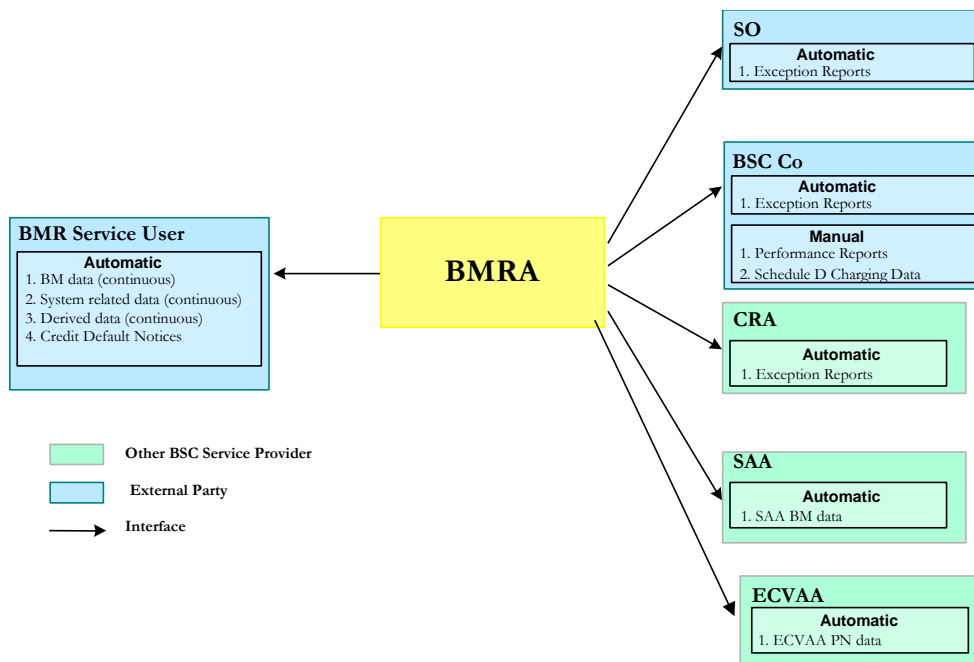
BMR Service User
Automatic
1. BM data (continuous)
2. System related data (continuous)
3. Derived data (continuous)
4. Credit Default Notices

BMRA

SO
Automatic
1. Exception Reports

BSC Co
Automatic
1. Exception Reports
Manual
1. Performance Reports
2. Schedule D Charging Data

CRA
Automatic
1. Exception Reports

SAA
Automatic
1. SAA BM data

ECVAA
Automatic
1. ECVAA PN data

Other BSC Service Provider
External Party
Interface